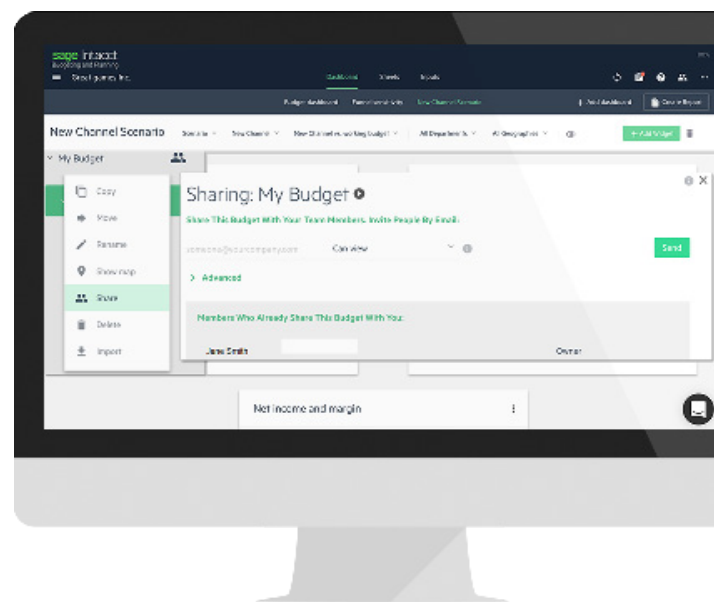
sage Intacct
Budgeting and Planning
Stout Inquiries Inc.

Dashboard Sheets Inputs

Budget dashboard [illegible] New Channel Scenario
Add dashboard Create Report

New Channel Scenario
Scenario New Channel New Channel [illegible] Budget All Departments All Geographies
Add Widget

My Budget

Copy
Move
Rename
Show map
Share
Delete
Import

Sharing: My Budget
Share This Budget With Your Team Members. Invite People By Email:
someone@yourcompany.com
Can View
Send
Advanced
Members Who Already Share This Budget With You:
Jane Smith
Owner

Net income and margin